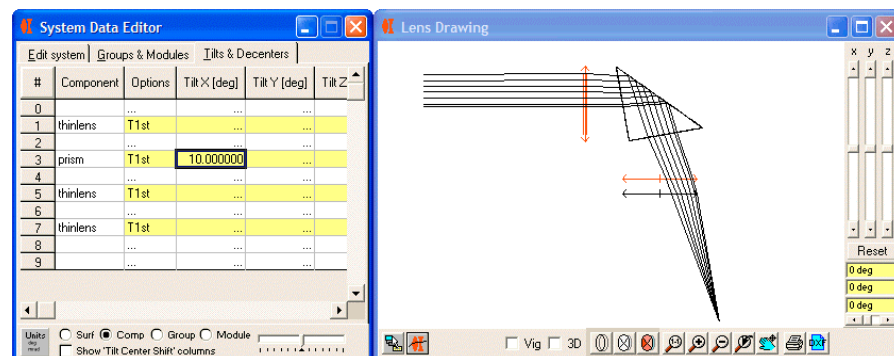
System Data Editor

Edit system | Groups & Modules | Tilts & Decenters

| # | Component | Options | Tilt X [deg] | Tilt Y [deg] | Tilt Z |
|---|---|---|---|---|---|
| 0 | | ... | ... | ... | |
| 1 | thinlens | T1st | ... | ... | |
| 2 | | ... | ... | ... | |
| 3 | prism | T1st | 10.000000 | ... | |
| 4 | | ... | ... | ... | |
| 5 | thinlens | T1st | ... | ... | |
| 6 | | ... | ... | ... | |
| 7 | thinlens | T1st | ... | ... | |
| 8 | | ... | ... | ... | |
| 9 | | ... | ... | ... | |

Units deg mm
Surf Comp Group Module
Show 'Tilt Center Shift' columns

Lens Drawing

x y z
Reset
0 deg
0 deg
0 deg

Vig 3D